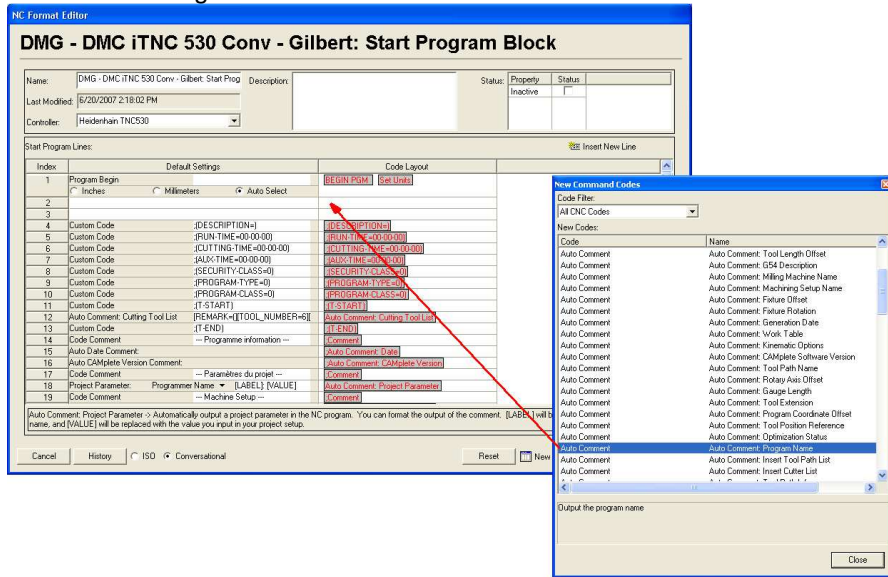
NC Format Editor

DMG - DMC iTNC 530 Conv - Gilbert: Start Program Block

Name: DMG - DMC iTNC 530 Conv - Gilbert: Start Prog
Description:
Status:
| Property | Status |
|---|---|
| Inactive | |

Last Modified: 6/20/2007 2:18:02 PM
Controller: Heidenhain TNC530

Start Program Lines:
Insert New Line

| Index | Default Settings | | Code Layout |
|---|---|---|---|
| 1 | Program Begin ○ Inches ○ Millimeters ⊙ Auto Select | | BEGIN PGM Set Units |
| 2 | | | |
| 3 | | | |
| 4 | Custom Code | ;(DESCRIPTION=) | ;(DESCRIPTION=) |
| 5 | Custom Code | ;(RUN-TIME=00-00-00) | ;(RUN-TIME=00-00-00) |
| 6 | Custom Code | ;(CUTTING-TIME=00-00-00) | ;(CUTTING-TIME=00-00-00) |
| 7 | Custom Code | ;(AUX-TIME=00-00-00) | ;(AUX-TIME=00-00-00) |
| 8 | Custom Code | ;(SECURITY-CLASS=0) | ;(SECURITY-CLASS=0) |
| 9 | Custom Code | ;(PROGRAM-TYPE=0) | ;(PROGRAM-TYPE=0) |
| 10 | Custom Code | ;(PROGRAM-CLASS=0) | ;(PROGRAM-CLASS=0) |
| 11 | Custom Code | ;(T-START) | ;(T-START) |
| 12 | Auto Comment: Cutting Tool List | [REMARK=([TOOL_NUMBER=6][ | Auto Comment: Cutting Tool List |
| 13 | Custom Code | ;(T-END) | ;(T-END) |
| 14 | Code Comment | --- Programme information --- | ;Comment |
| 15 | Auto Date Comment: | | Auto Comment: Date |
| 16 | Auto CAMplete Version Comment: | | Auto Comment: CAMplete Version |
| 17 | Code Comment | --- Paramètres du projet --- | ;Comment |
| 18 | Project Parameter: Programmer Name | [LABEL]: [VALUE] | Auto Comment: Project Parameter |
| 19 | Code Comment | --- Machine Setup --- | ;Comment |

Auto Comment: Project Parameter -> Automatically output a project parameter in the NC program. You can format the output of the comment. [LABEL] will b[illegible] name, and [VALUE] will be replaced with the value you input in your project setup.

Cancel History ○ ISO ⊙ Conversational Reset New

New Command Codes
Code Filter:
All CNC Codes
New Codes:
| Code | Name |
|---|---|
| Auto Comment | Auto Comment: Tool Length Offset |
| Auto Comment | Auto Comment: G54 Description |
| Auto Comment | Auto Comment: Milling Machine Name |
| Auto Comment | Auto Comment: Machining Setup Name |
| Auto Comment | Auto Comment: Fixture Offset |
| Auto Comment | Auto Comment: Fixture Rotation |
| Auto Comment | Auto Comment: Generation Date |
| Auto Comment | Auto Comment: Kinematic Options |
| Auto Comment | Auto Comment: CAMplete Software Version |
| Auto Comment | Auto Comment: Tool Path Name |
| Auto Comment | Auto Comment: Rotary Axis Offset |
| Auto Comment | Auto Comment: Gauge Length |
| Auto Comment | Auto Comment: Tool Extension |
| Auto Comment | Auto Comment: Program Coordinate Offset |
| Auto Comment | Auto Comment: Tool Position Reference |
| Auto Comment | Auto Comment: Optimization Status |
| Auto Comment | Auto Comment: Program Name |
| Auto Comment | Auto Comment: Insert Tool Path List |
| Auto Comment | Auto Comment: Insert Cutter List |

Output the program name

Close